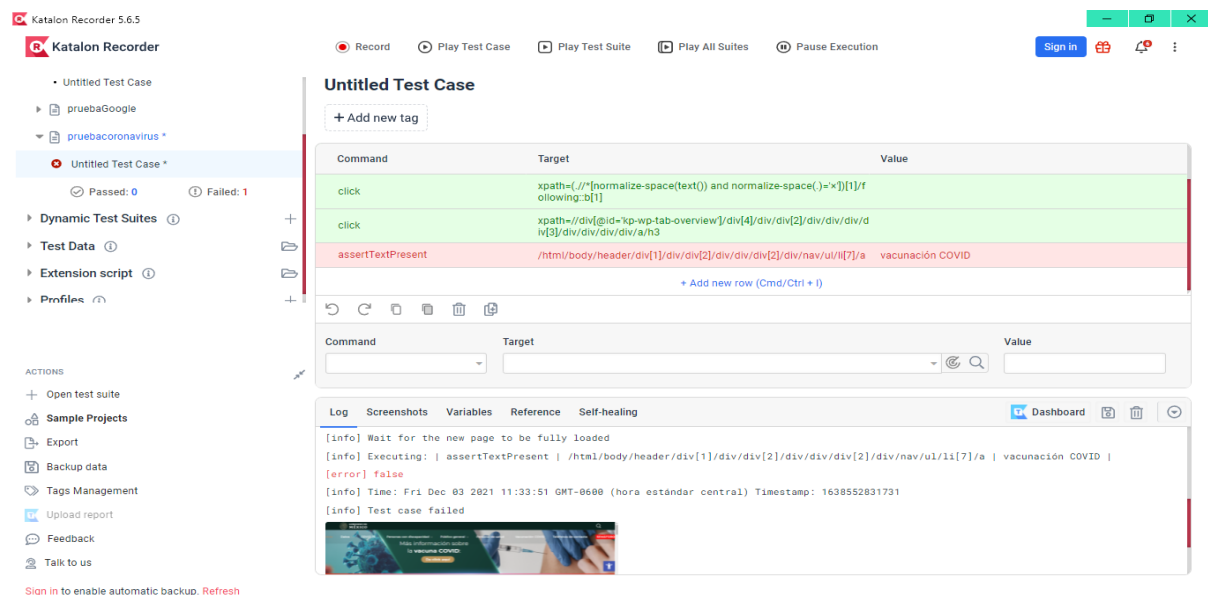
Katalon Recorder 5.6.5

Katalon Recorder

Record
Play Test Case
Play Test Suite
Play All Suites
Pause Execution
Sign in

• Untitled Test Case
pruebaGoogle
pruebacoronavirus *
Untitled Test Case *
Passed: 0
Failed: 1
Dynamic Test Suites
Test Data
Extension script
Profiles

ACTIONS
Open test suite
Sample Projects
Export
Backup data
Tags Management
Upload report
Feedback
Talk to us

Sign in to enable automatic backup. Refresh

Untitled Test Case

+ Add new tag

| Command | Target | Value |
|---|---|---|
| click | xpath=(.//*[normalize-space(text()) and normalize-space(.)='×'])[1]/following::b[1] | |
| click | xpath=//div[@id='kp-wp-tab-overview']/div[4]/div/div[2]/div/div/div/div[3]/div/div/div/a/h3 | |
| assertTextPresent | /html/body/header/div[1]/div/div[2]/div/div/div[2]/div/nav/ul/li[7]/a | vacunación COVID |

+ Add new row (Cmd/Ctrl + I)

Command
Target
Value

Log
Screenshots
Variables
Reference
Self-healing
Dashboard

[info] Wait for the new page to be fully loaded
[info] Executing: | assertTextPresent | /html/body/header/div[1]/div/div[2]/div/div/div[2]/div/nav/ul/li[7]/a | vacunación COVID |
[error] false
[info] Time: Fri Dec 03 2021 11:33:51 GMT-0600 (hora estándar central) Timestamp: 1638552831731
[info] Test case failed

Más información sobre la vacuna COVID